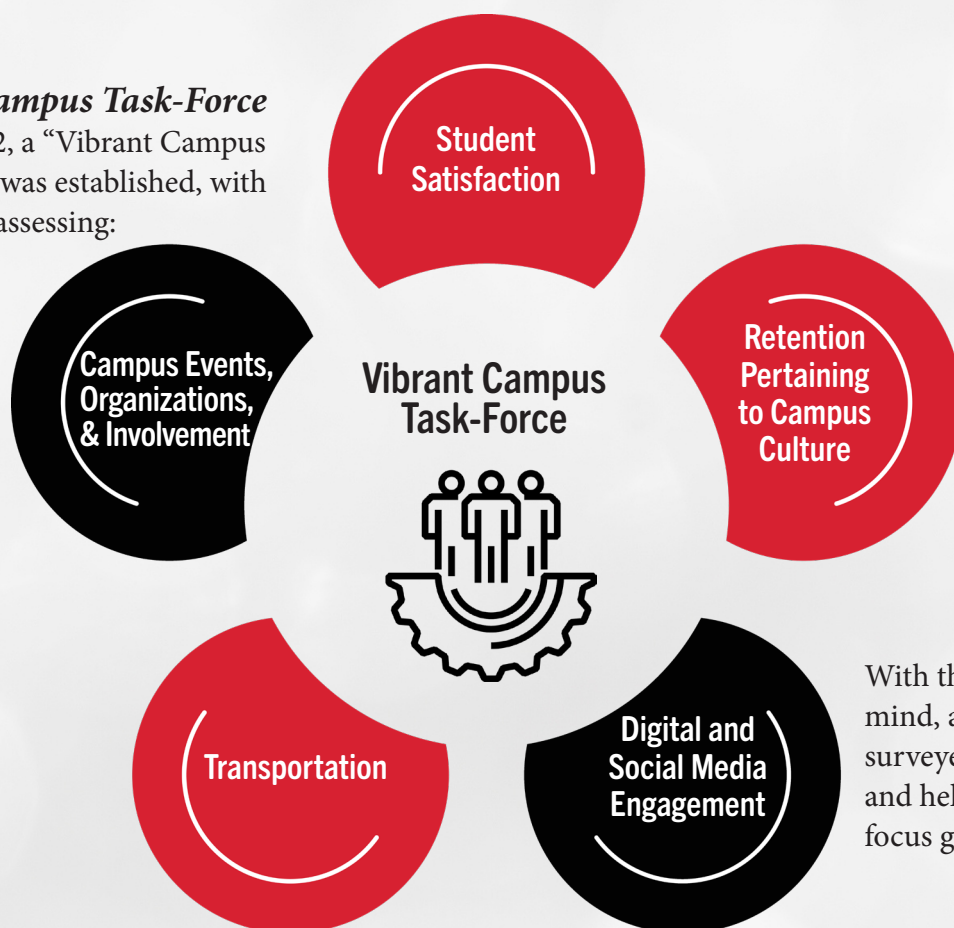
ampus Task-Force
2, a “Vibrant Campus was established, with assessing:

Student Satisfaction

Campus Events, Organizations, & Involvement

Vibrant Campus Task-Force

Retention Pertaining to Campus Culture

Transportation

Digital and Social Media Engagement

With th mind, a surveye and hel focus g